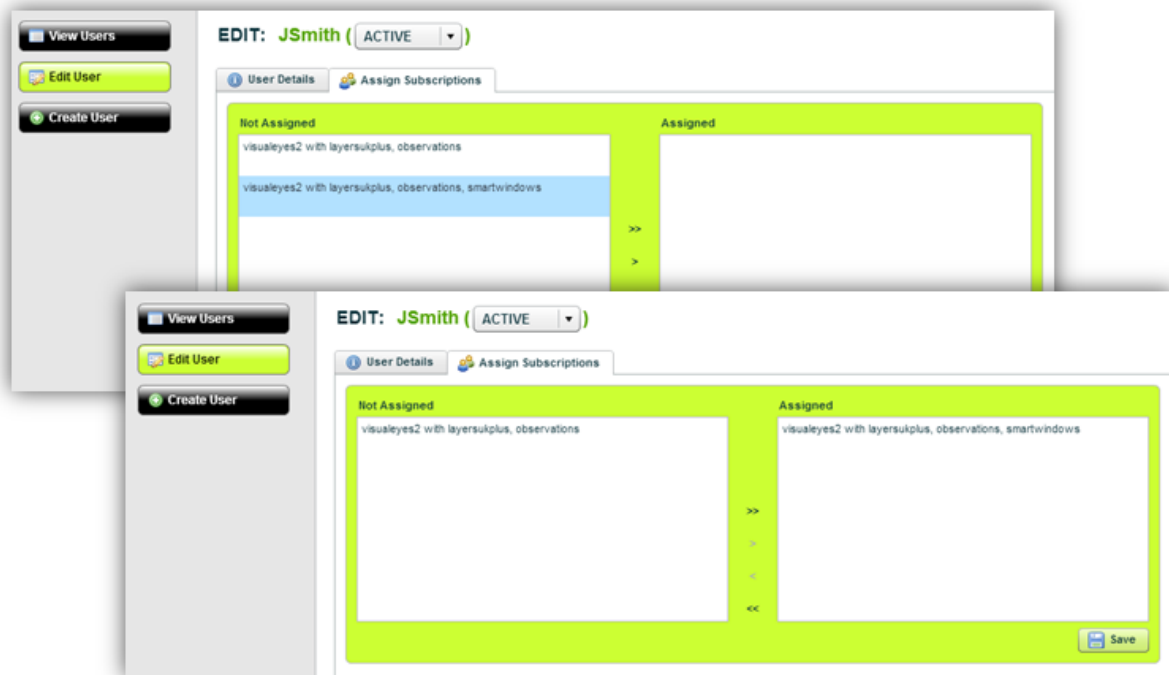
View Users

Edit User

Create User

EDIT: JSmith ( ACTIVE )

User Details

Assign Subscriptions

Not Assigned

visualeyes2 with layersukplus, observations

visualeyes2 with layersukplus, observations, smartwindows

>>

>

Assigned

View Users

Edit User

Create User

EDIT: JSmith ( ACTIVE )

User Details

Assign Subscriptions

Not Assigned

visualeyes2 with layersukplus, observations

>>

>

<

<<

Assigned

visualeyes2 with layersukplus, observations, smartwindows

Save